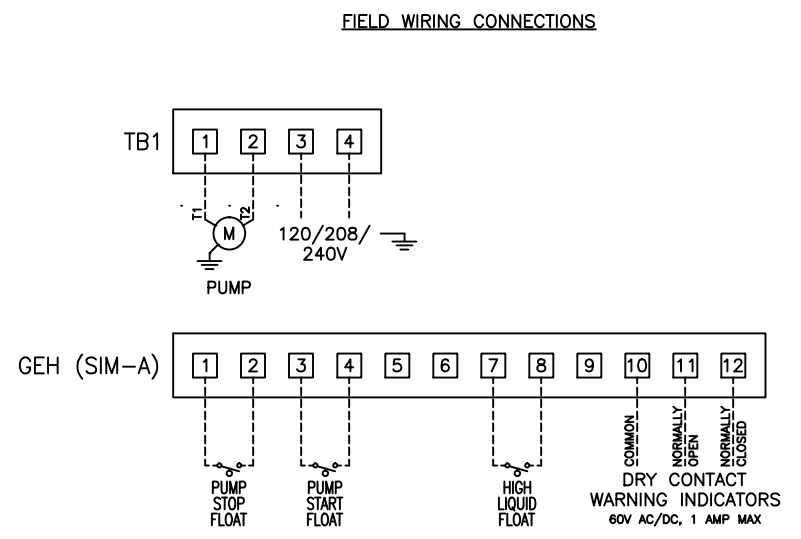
FIELD WIRING CONNECTIONS

TB1
1 2 3 4

T1 T2
M
PUMP

120/208/
240V

GEH (SIM-A)
1 2 3 4 5 6 7 8 9 10 11 12

COMMON
NORMALLY OPEN
NORMALLY CLOSED

PUMP STOP FLOAT

PUMP START FLOAT

HIGH LIQUID FLOAT

DRY CONTACT
WARNING INDICATORS
60V AC/DC, 1 AMP MAX